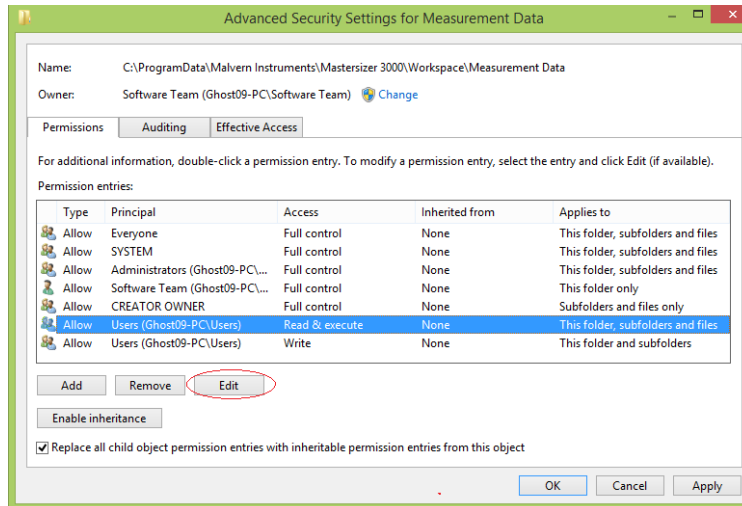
Advanced Security Settings for Measurement Data

Name: C:\ProgramData\Malvern Instruments\Mastersizer 3000\Workspace\Measurement Data

Owner: Software Team (Ghost09-PC\Software Team) Change

Permissions | Auditing | Effective Access

For additional information, double-click a permission entry. To modify a permission entry, select the entry and click Edit (if available).

Permission entries:

| Type | Principal | Access | Inherited from | Applies to |
|---|---|---|---|---|
| Allow | Everyone | Full control | None | This folder, subfolders and files |
| Allow | SYSTEM | Full control | None | This folder, subfolders and files |
| Allow | Administrators (Ghost09-PC\... | Full control | None | This folder, subfolders and files |
| Allow | Software Team (Ghost09-PC\... | Full control | None | This folder only |
| Allow | CREATOR OWNER | Full control | None | Subfolders and files only |
| Allow | Users (Ghost09-PC\Users) | Read & execute | None | This folder, subfolders and files |
| Allow | Users (Ghost09-PC\Users) | Write | None | This folder and subfolders |

Add | Remove | Edit

Enable inheritance

Replace all child object permission entries with inheritable permission entries from this object

OK | Cancel | Apply